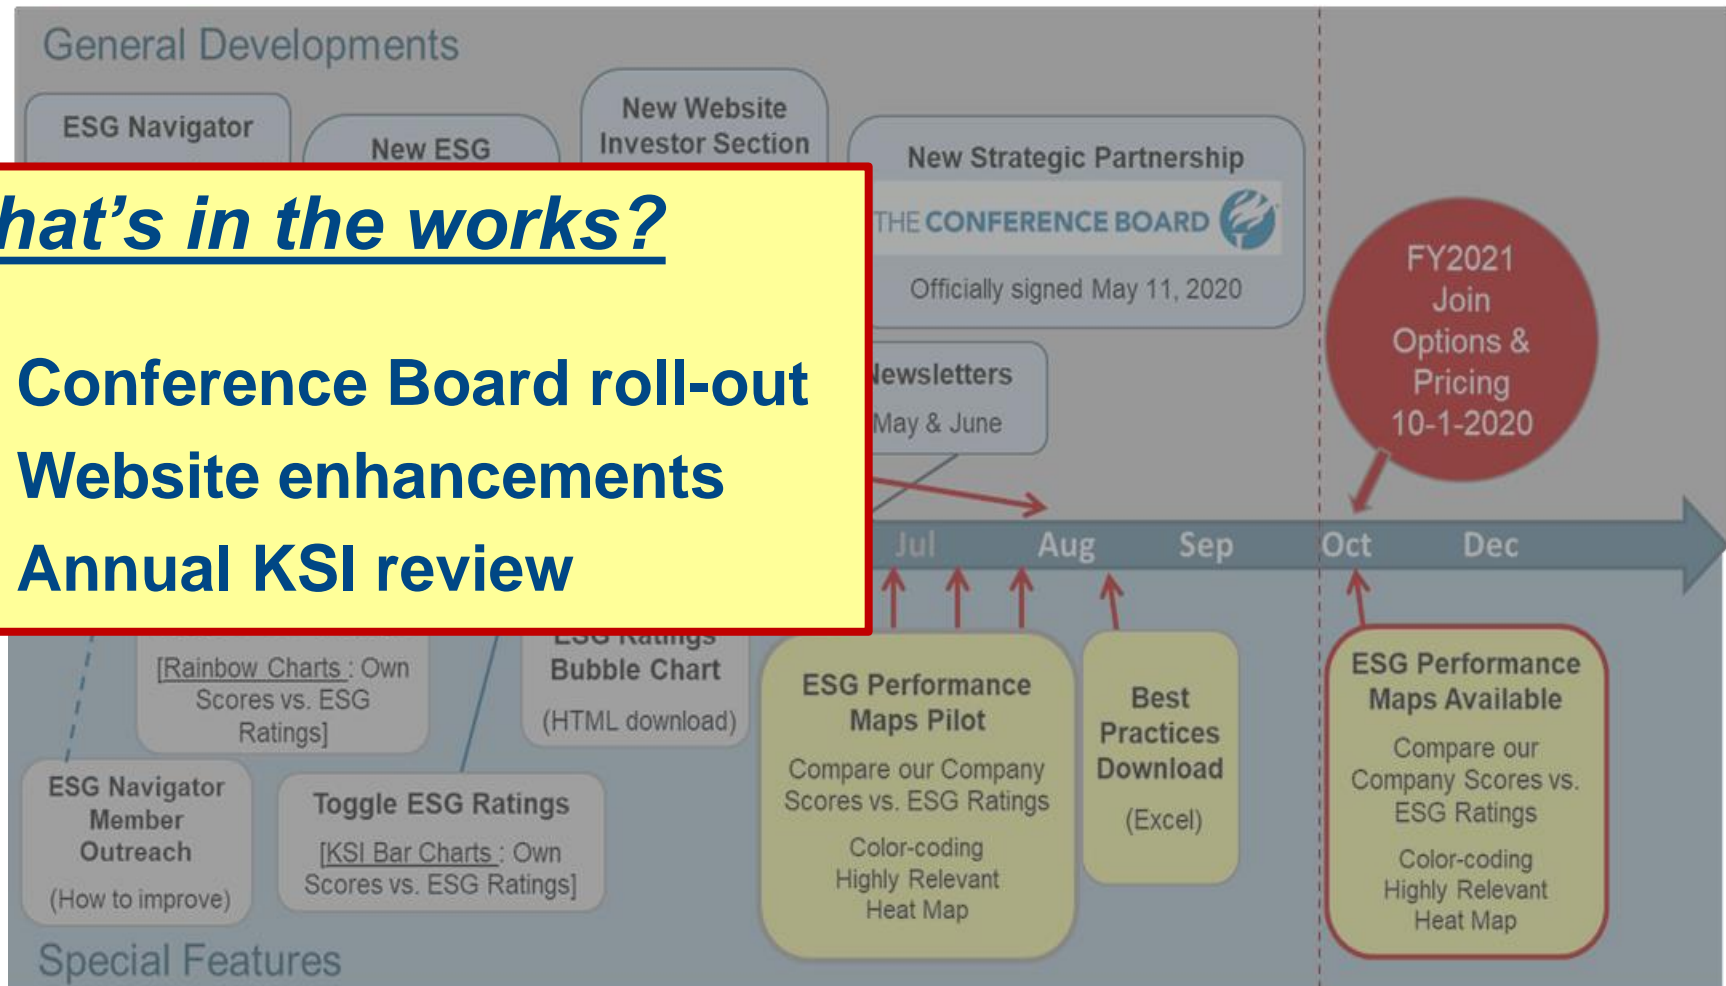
General Developments

ESG Navigator

New ESG

New Website Investor Section

New Strategic Partnership

THE CONFERENCE BOARD

Officially signed May 11, 2020

hat's in the works?

Conference Board roll-out

Website enhancements

Annual KSI review

FY2021 Join Options & Pricing 10-1-2020

Newsletters

May & June

Jul

Aug

Sep

Oct

Dec

[Rainbow Charts : Own Scores vs. ESG Ratings]

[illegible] Bubble Chart

(HTML download)

ESG Performance Maps Pilot

Compare our Company Scores vs. ESG Ratings

Color-coding Highly Relevant Heat Map

Best Practices Download

(Excel)

ESG Performance Maps Available

Compare our Company Scores vs. ESG Ratings

Color-coding Highly Relevant Heat Map

ESG Navigator Member Outreach

(How to improve)

Toggle ESG Ratings

[KSI Bar Charts : Own Scores vs. ESG Ratings]

Special Features